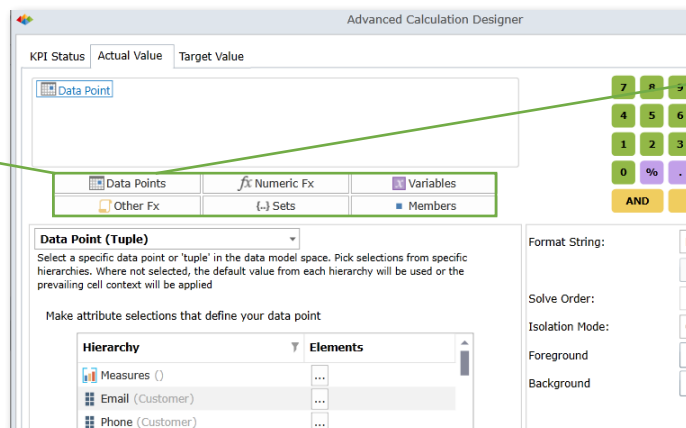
Advanced Calculation Designer

KPI Status | Actual Value | Target Value

Data Point

Data Points | Numeric Fx | Variables
Other Fx | {...} Sets | Members

7 8 9
4 5 6
1 2 3
0 % .
AND

Data Point (Tuple)

Select a specific data point or 'tuple' in the data model space. Pick selections from specific hierarchies. Where not selected, the default value from each hierarchy will be used or the prevailing cell context will be applied

Make attribute selections that define your data point

| Hierarchy | Elements |
|---|---|
| Measures () | ... |
| Email (Customer) | ... |
| Phone (Customer) | ... |

Format String:
Solve Order:
Isolation Mode:
Foreground
Background